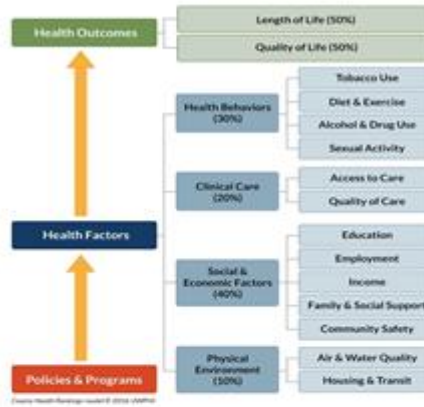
Health Outcomes

Length of Life (50%)

Quality of Life (50%)

Health Behaviors (30%)

Tobacco Use

Diet & Exercise

Alcohol & Drug Use

Sexual Activity

Clinical Care (20%)

Access to Care

Quality of Care

Health Factors

Social & Economic Factors (40%)

Education

Employment

Income

Family & Social Support

Community Safety

Physical Environment (10%)

Air & Water Quality

Housing & Transit

Policies & Programs

County Health Rankings model © 2014 UWPHI